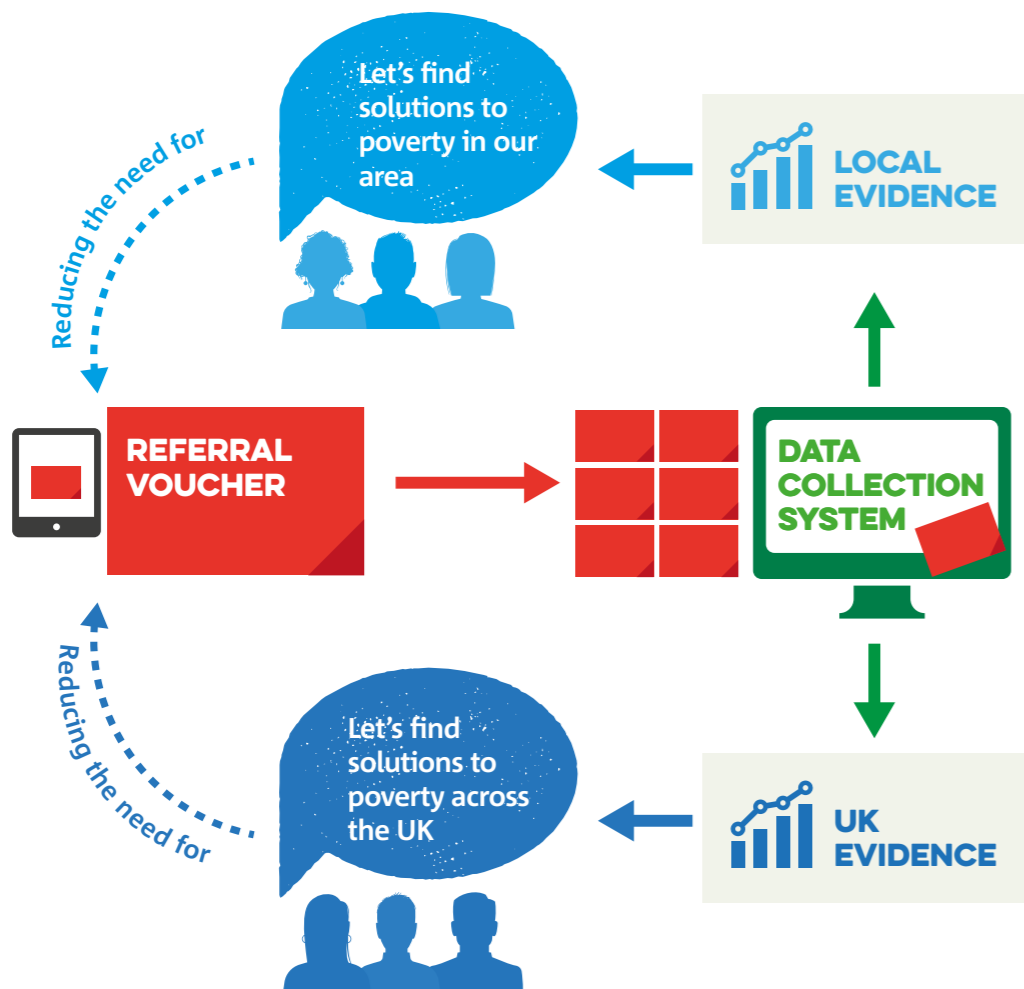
Let's find solutions to poverty in our area

LOCAL EVIDENCE

Reducing the need for

REFERRAL VOUCHER

DATA COLLECTION SYSTEM

Reducing the need for

Let's find solutions to poverty across the UK

UK EVIDENCE